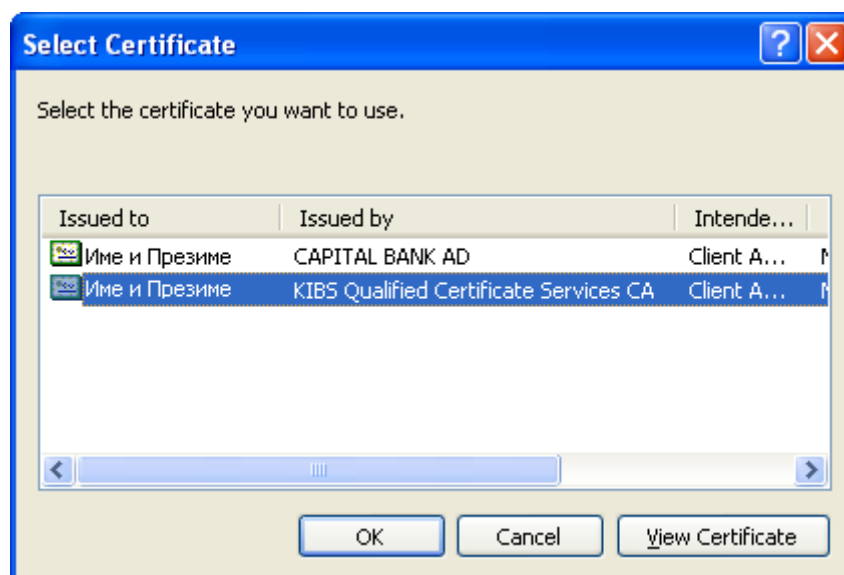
Select Certificate

Select the certificate you want to use.

| Issued to | Issued by | Intende... |
|---|---|---|
| Име и Презиме | CAPITAL BANK AD | Client A... |
| Име и Презиме | KIBS Qualified Certificate Services CA | Client A... |

OK Cancel View Certificate